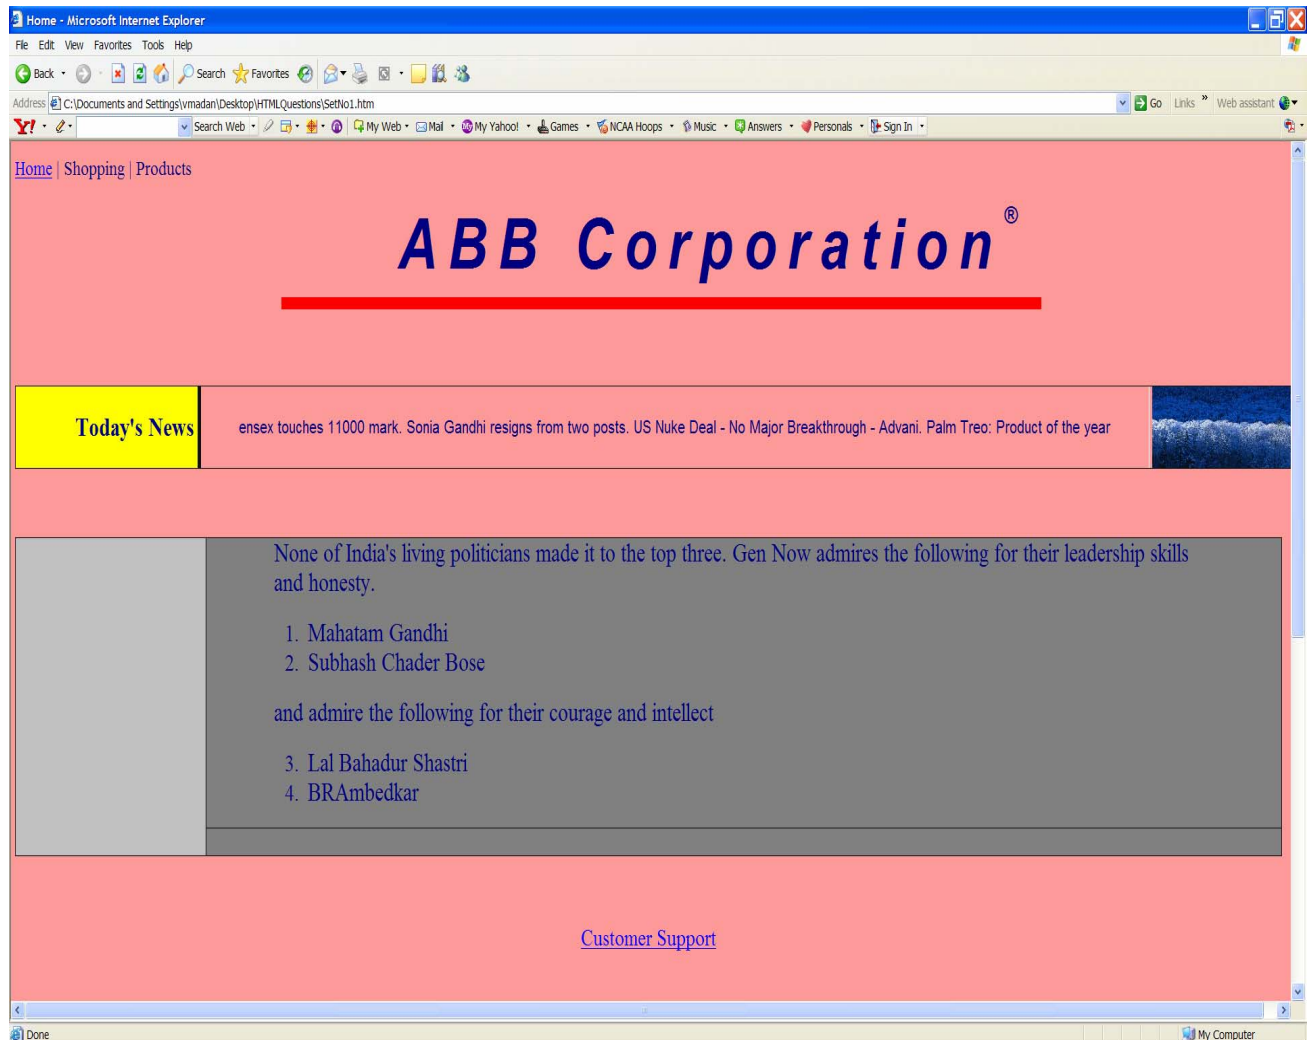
Home - Microsoft Internet Explorer

File Edit View Favorites Tools Help

Back Search Favorites

Address C:\Documents and Settings\vmadan\Desktop\HTMLQuestions\SetNo1.htm Go Links Web assistant

Y! Search Web My Web Mail My Yahoo! Games NCAA Hoops Music Answers Personals Sign In

Home | Shopping | Products

ABB Corporation®

Today's News

ensex touches 11000 mark. Sonia Gandhi resigns from two posts. US Nuke Deal - No Major Breakthrough - Advani. Palm Treo: Product of the year

None of India's living politicians made it to the top three. Gen Now admires the following for their leadership skills and honesty.

1. Mahatam Gandhi
2. Subhash Chader Bose

and admire the following for their courage and intellect

3. Lal Bahadur Shastri
4. BRAmbedkar

Customer Support

Done My Computer